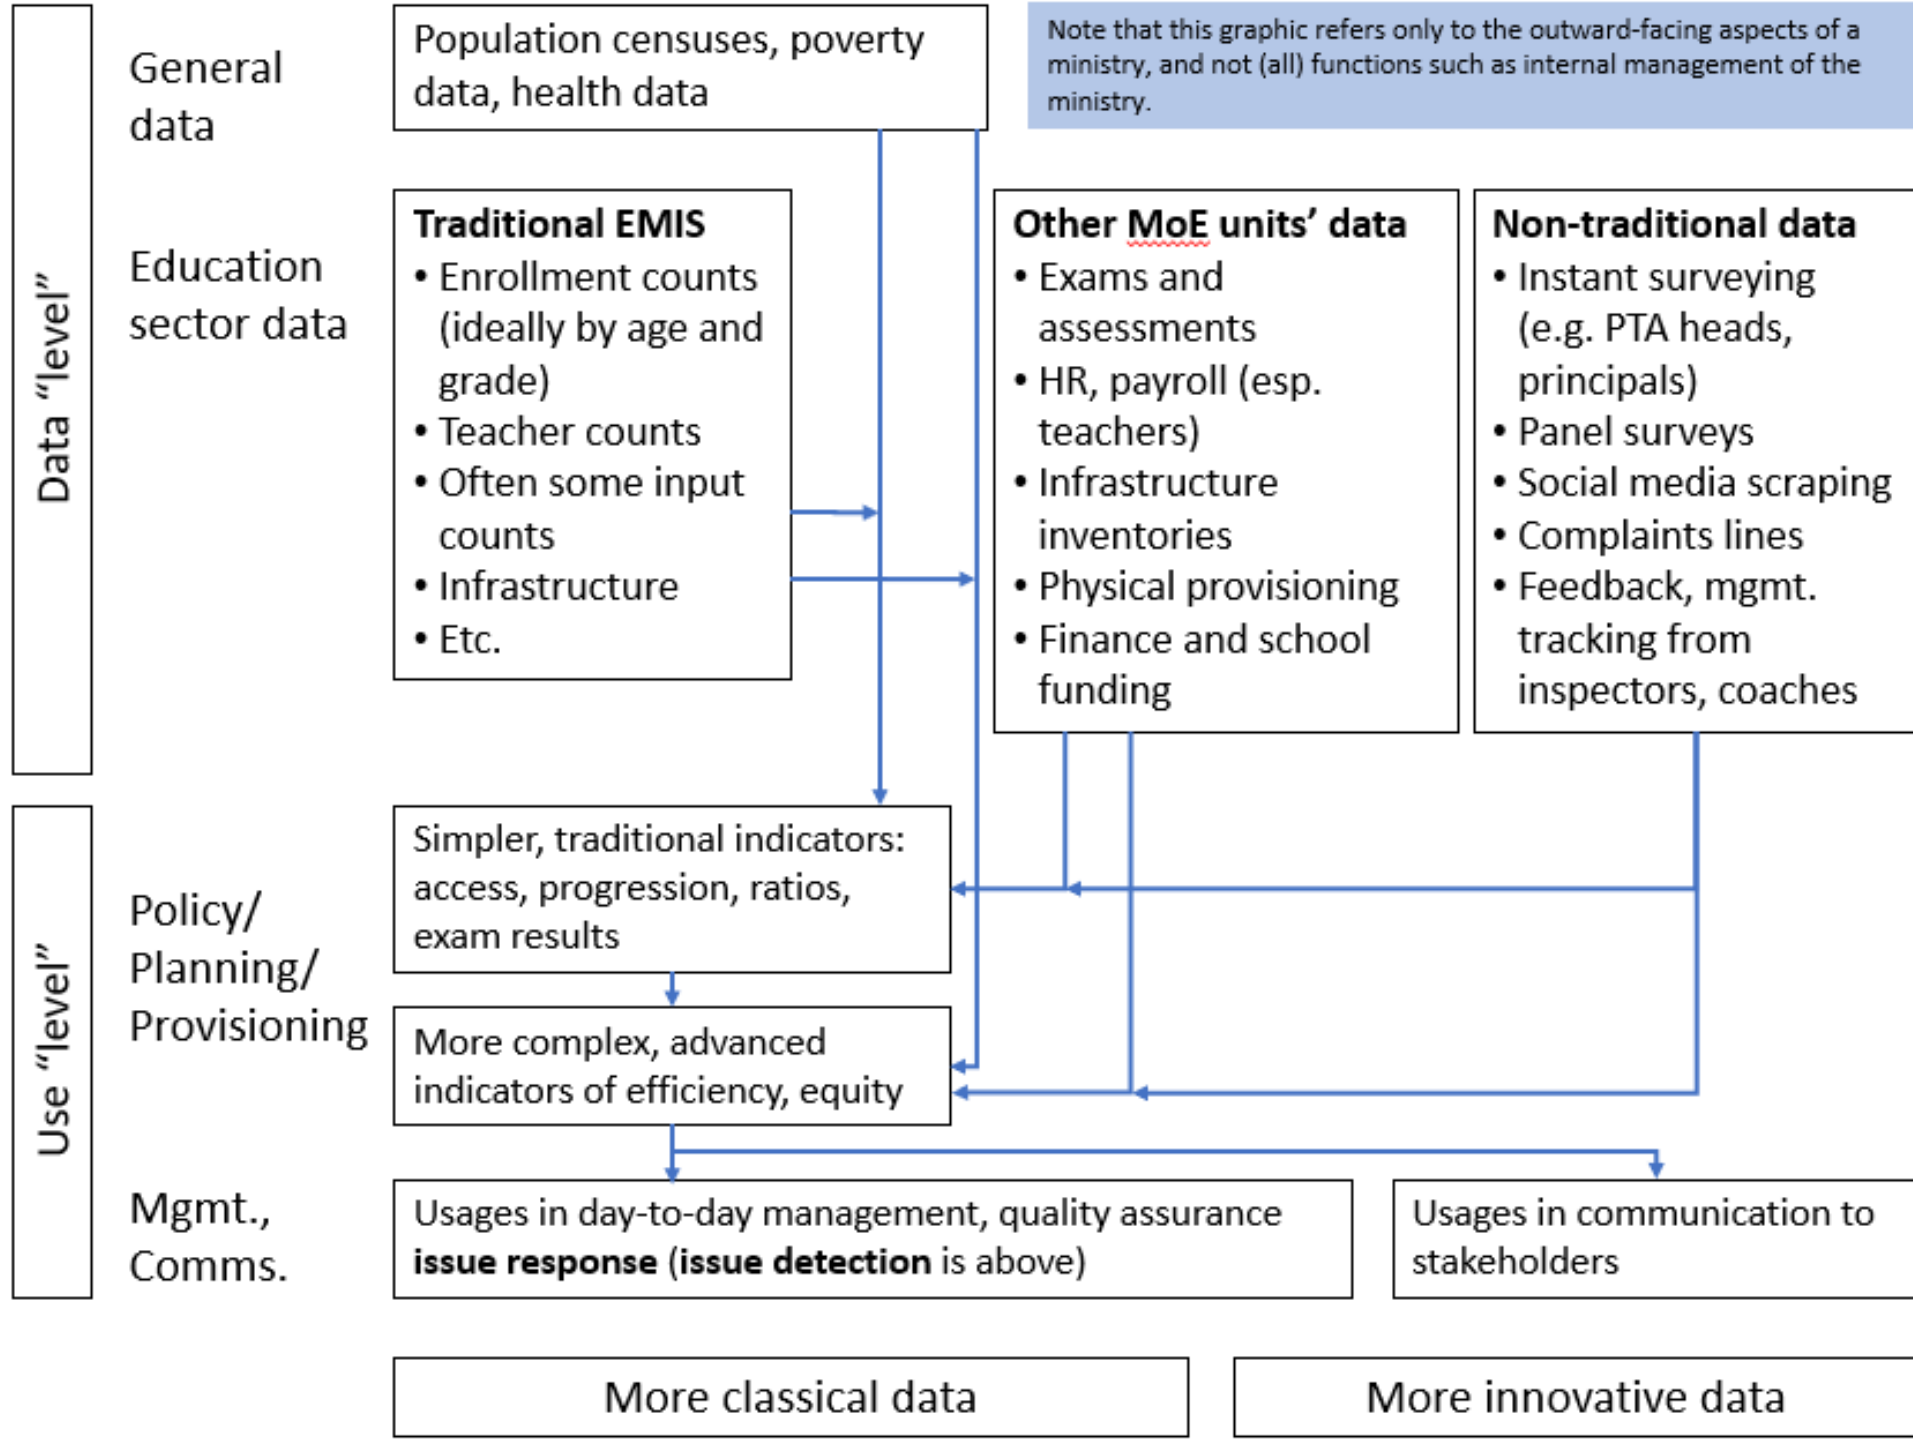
Data "level"

General data

Population censuses, poverty data, health data

Note that this graphic refers only to the outward-facing aspects of a ministry, and not (all) functions such as internal management of the ministry.

Education sector data

**Traditional EMIS**
• Enrollment counts (ideally by age and grade)
• Teacher counts
• Often some input counts
• Infrastructure
• Etc.

**Other MoE units' data**
• Exams and assessments
• HR, payroll (esp. teachers)
• Infrastructure inventories
• Physical provisioning
• Finance and school funding

**Non-traditional data**
• Instant surveying (e.g. PTA heads, principals)
• Panel surveys
• Social media scraping
• Complaints lines
• Feedback, mgmt. tracking from inspectors, coaches

Use "level"

Policy/ Planning/ Provisioning

Simpler, traditional indicators: access, progression, ratios, exam results

More complex, advanced indicators of efficiency, equity

Mgmt., Comms.

Usages in day-to-day management, quality assurance **issue response** (**issue detection** is above)

Usages in communication to stakeholders

More classical data

More innovative data